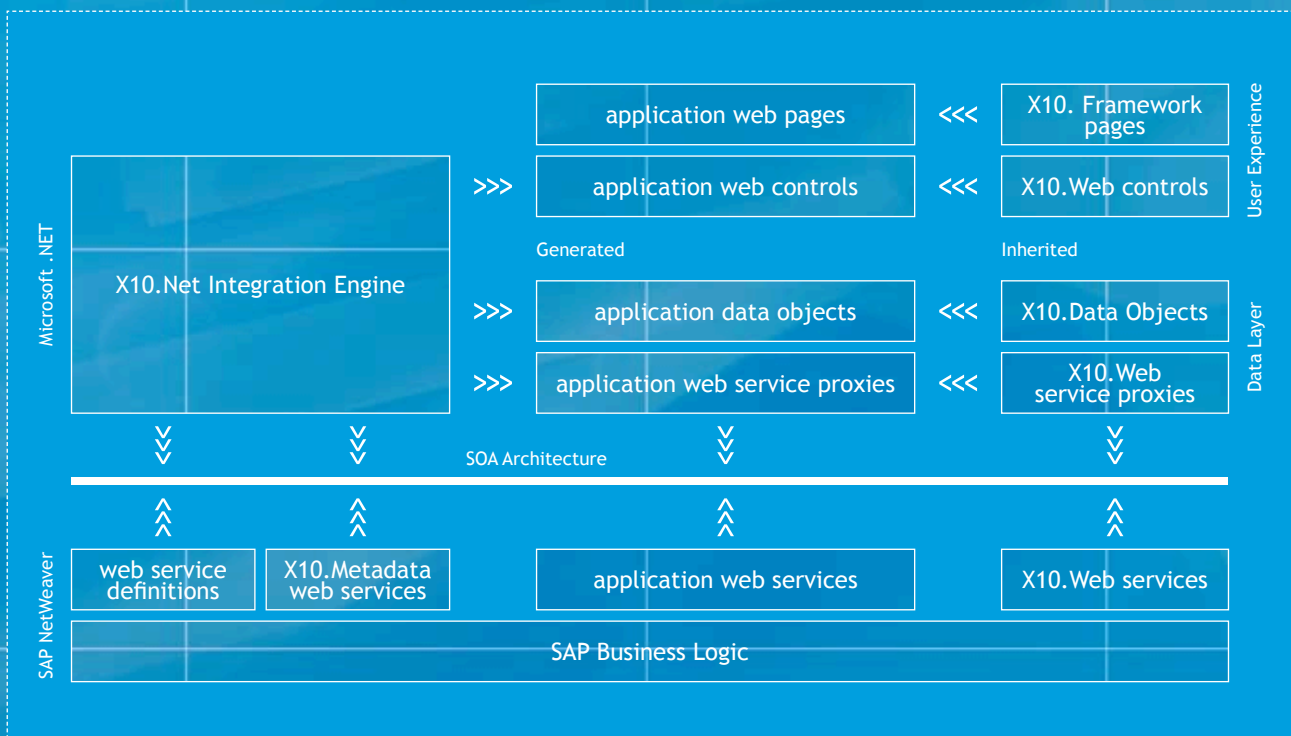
Microsoft .NET

X10.Net Integration Engine

>>> application web pages <<< X10. Framework pages

>>> application web controls <<< X10.Web controls

User Experience

Generated

Inherited

>>> application data objects <<< X10.Data Objects

>>> application web service proxies <<< X10.Web service proxies

Data Layer

SOA Architecture

SAP NetWeaver

web service definitions

X10.Metadata web services

application web services

X10.Web services

SAP Business Logic